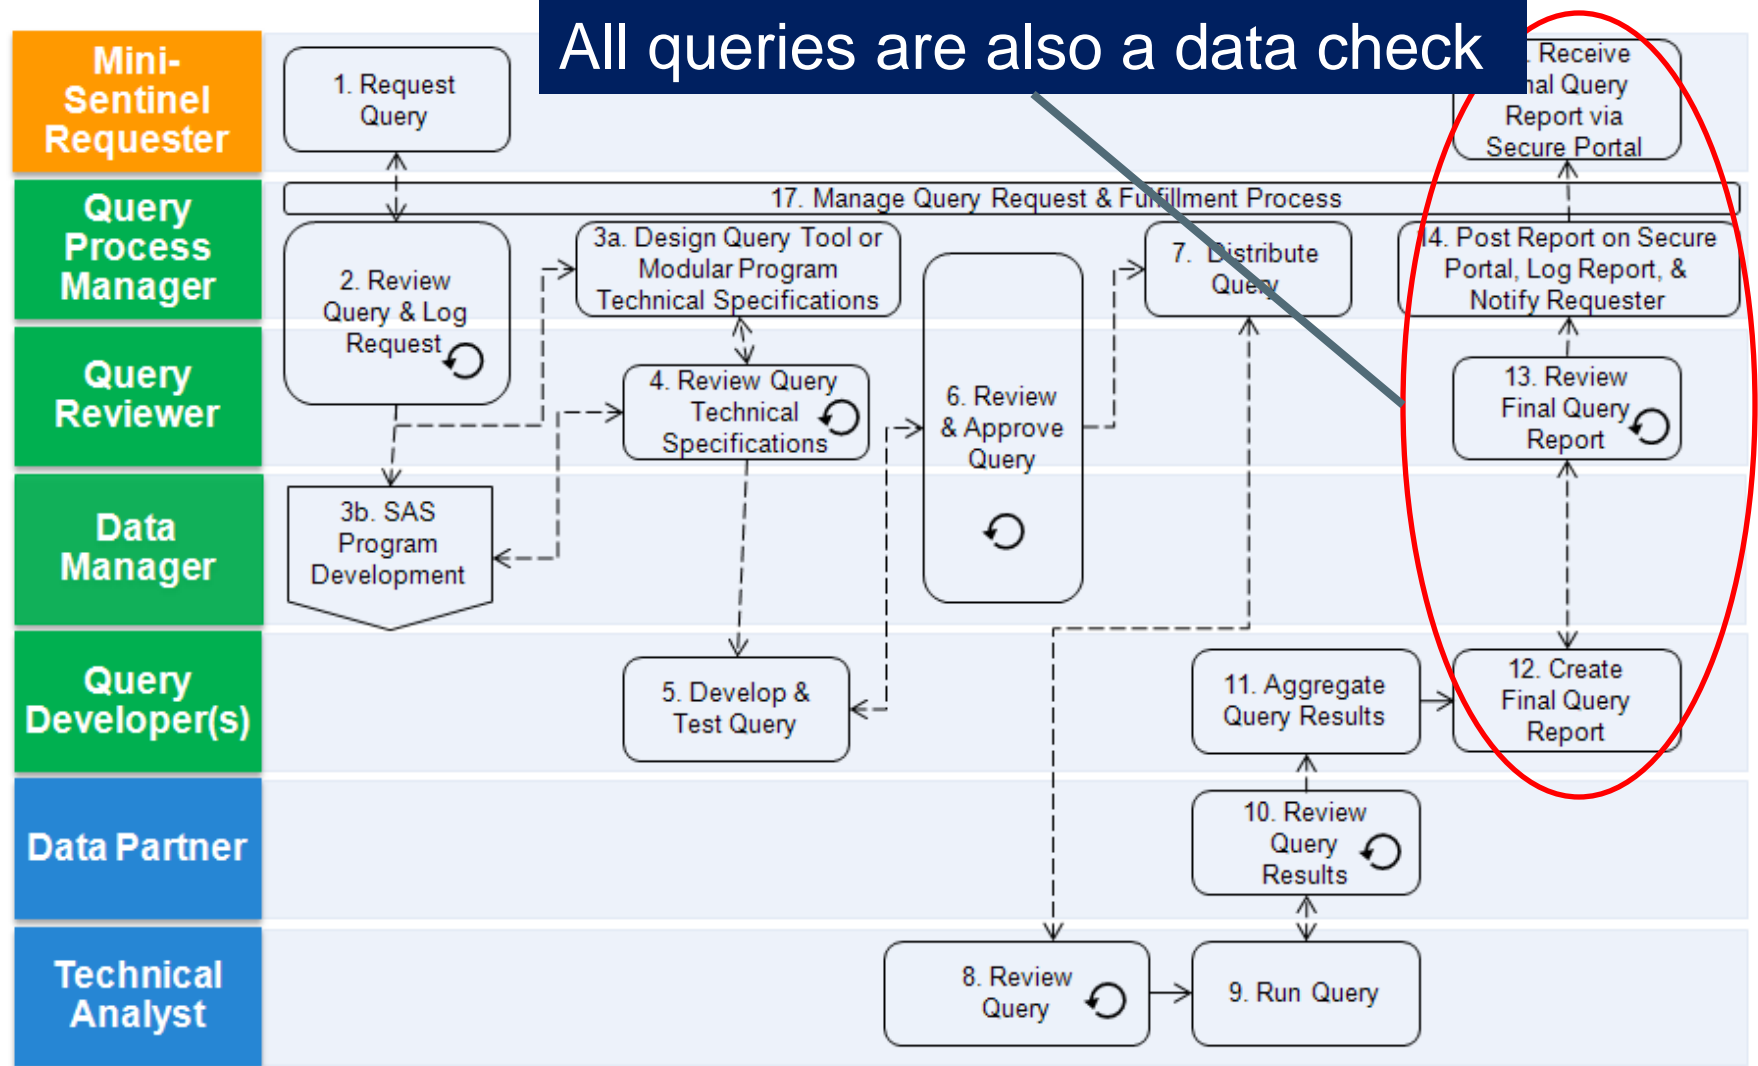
All queries are also a data check

Mini-Sentinel Requester

Query Process Manager

Query Reviewer

Data Manager

Query Developer(s)

Data Partner

Technical Analyst

1. Request Query

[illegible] Receive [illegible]nal Query Report via Secure Portal

17. Manage Query Request & Fulfillment Process

2. Review Query & Log Request

3a. Design Query Tool or Modular Program Technical Specifications

7. Distribute Query

14. Post Report on Secure Portal, Log Report, & Notify Requester

4. Review Query Technical Specifications

6. Review & Approve Query

13. Review Final Query Report

3b. SAS Program Development

5. Develop & Test Query

11. Aggregate Query Results

12. Create Final Query Report

10. Review Query Results

8. Review Query

9. Run Query